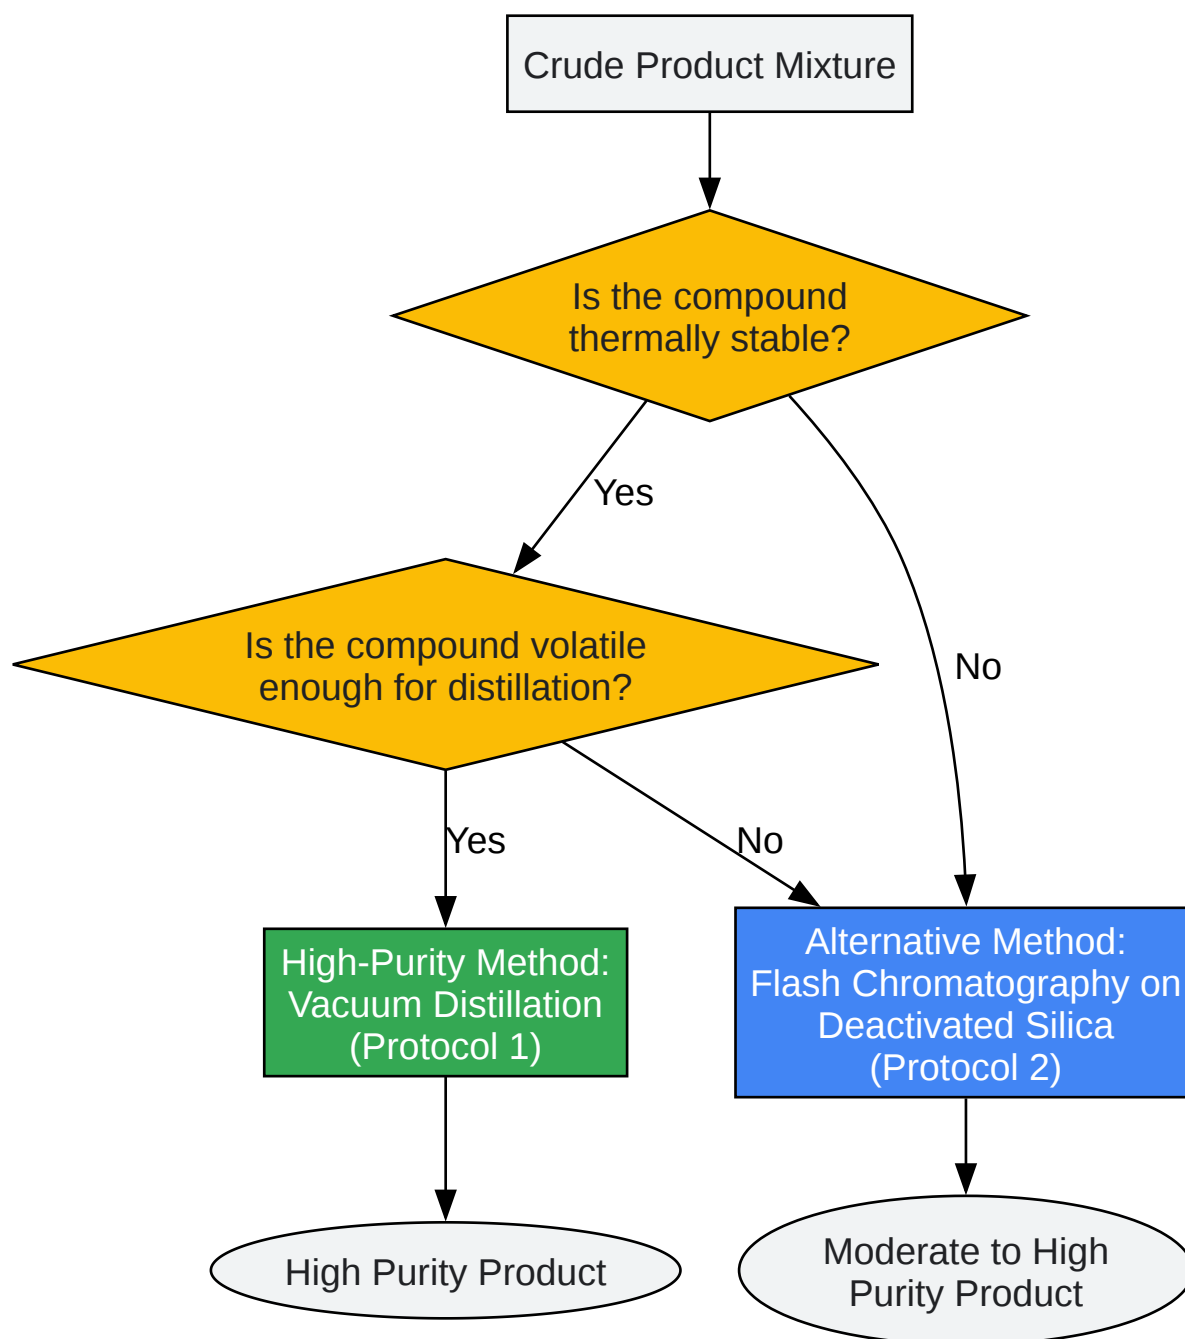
Crude Product Mixture

Is the compound thermally stable?

Yes

No

Is the compound volatile enough for distillation?

Yes

No

High-Purity Method: Vacuum Distillation (Protocol 1)

Alternative Method: Flash Chromatography on Deactivated Silica (Protocol 2)

High Purity Product

Moderate to High Purity Product